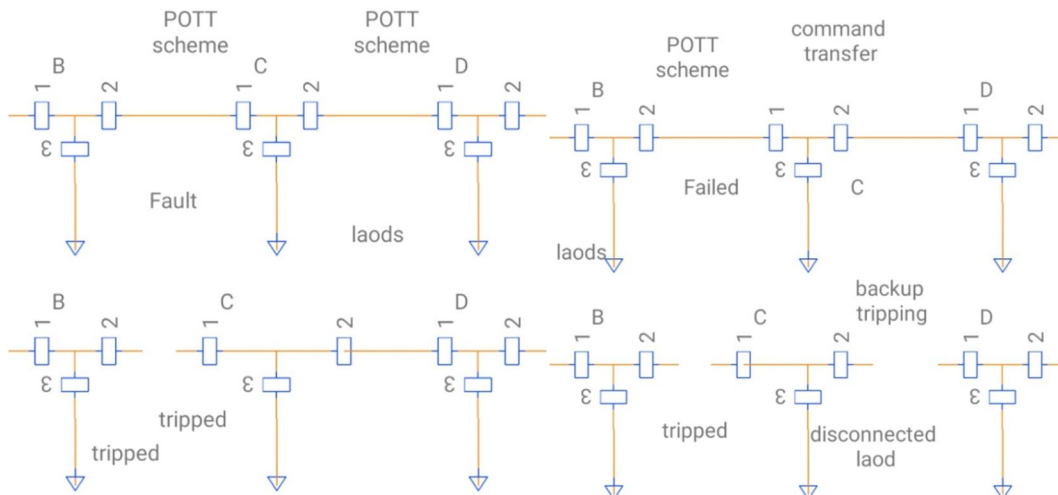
POTT scheme

POTT scheme

B
1
2
3
Fault

C
1
2
3
laods

D
1
2
3

POTT scheme

command transfer

B
1
2
3
laods

Failed

C
1
2
3

D
1
2
3

B
1
2
3
tripped

tripped

C
1
2
3

D
1
2
3

backup tripping

B
1
2
3
tripped

C
1
2
3
disconnected laod

D
1
2
3